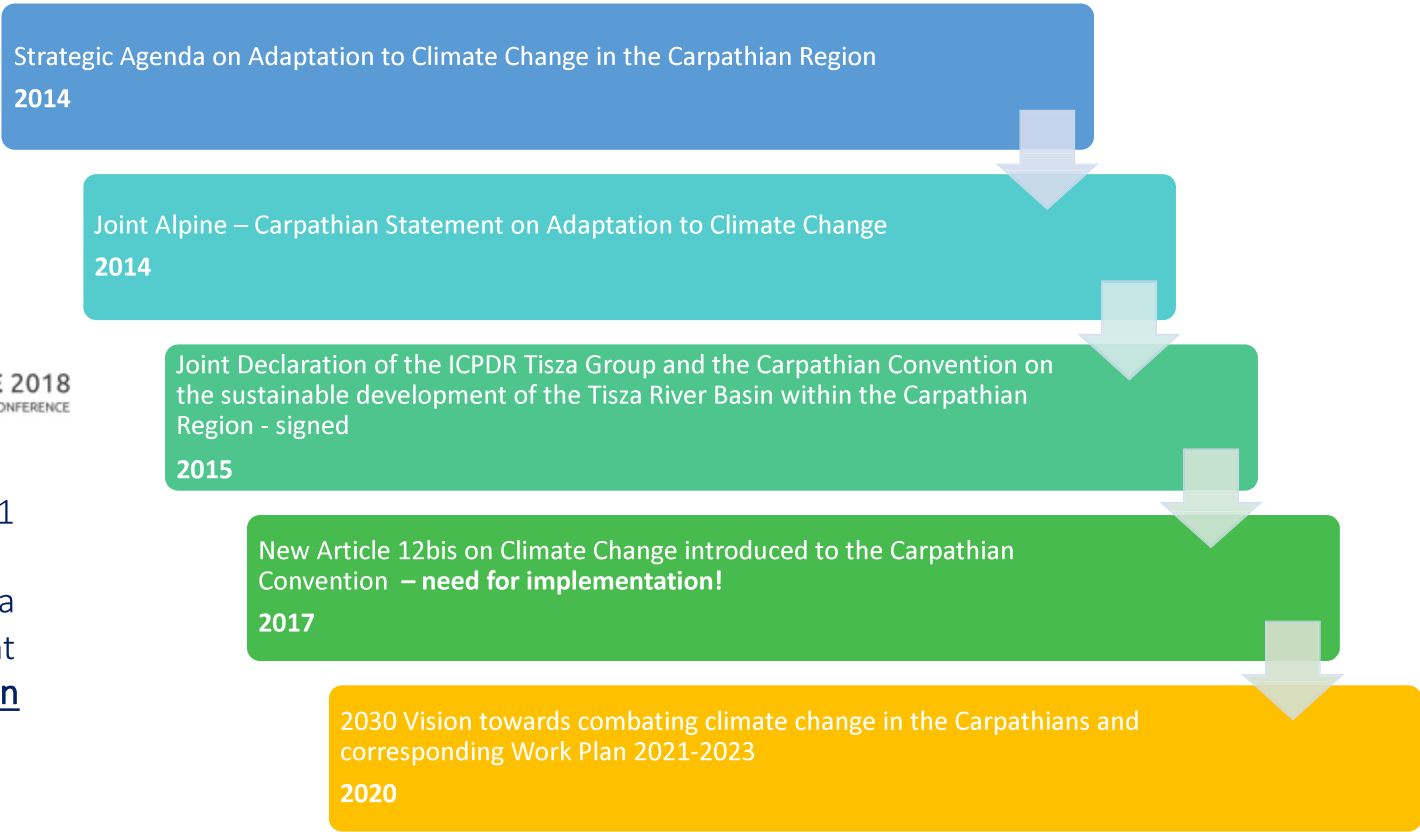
Strategic Agenda on Adaptation to Climate Change in the Carpathian Region
**2014**

Joint Alpine – Carpathian Statement on Adaptation to Climate Change
**2014**

E 2018
ONFERENCE

Joint Declaration of the ICPDR Tisza Group and the Carpathian Convention on the sustainable development of the Tisza River Basin within the Carpathian Region - signed
**2015**

1

a
t
n

New Article 12bis on Climate Change introduced to the Carpathian Convention **– need for implementation!**
**2017**

2030 Vision towards combating climate change in the Carpathians and corresponding Work Plan 2021-2023
**2020**